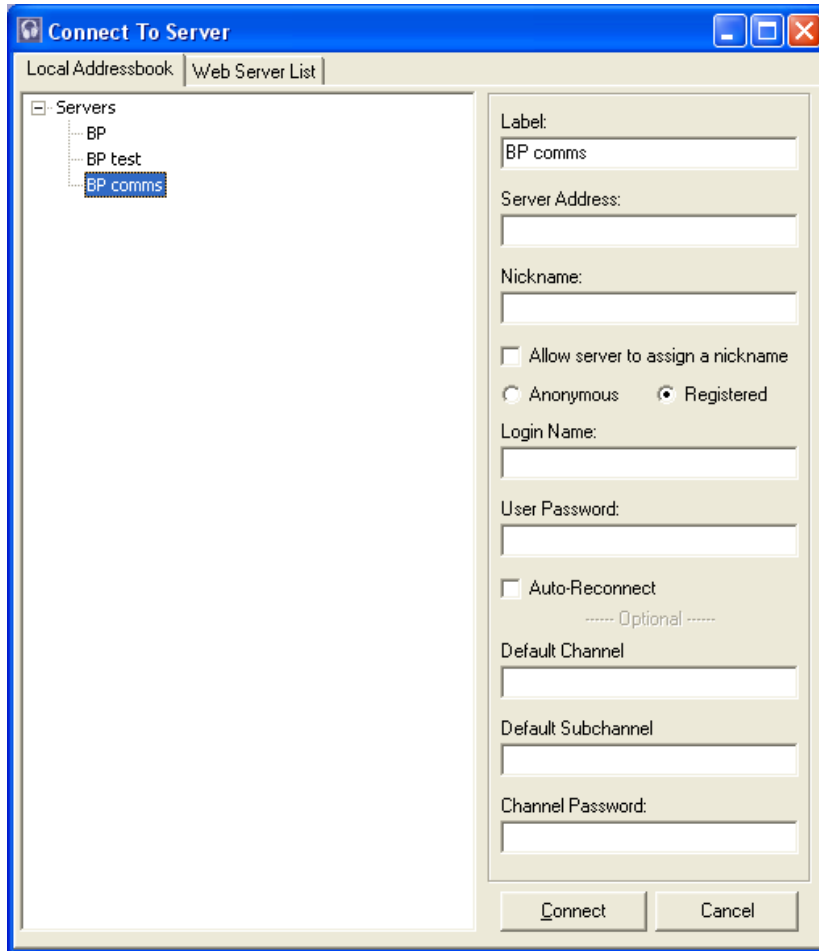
Connect To Server

Local Addressbook | Web Server List

Servers
BP
BP test
BP comms

Label:
BP comms
Server Address:
Nickname:
Allow server to assign a nickname
Anonymous
Registered
Login Name:
User Password:
Auto-Reconnect
------ Optional ------
Default Channel
Default Subchannel
Channel Password:

Connect
Cancel